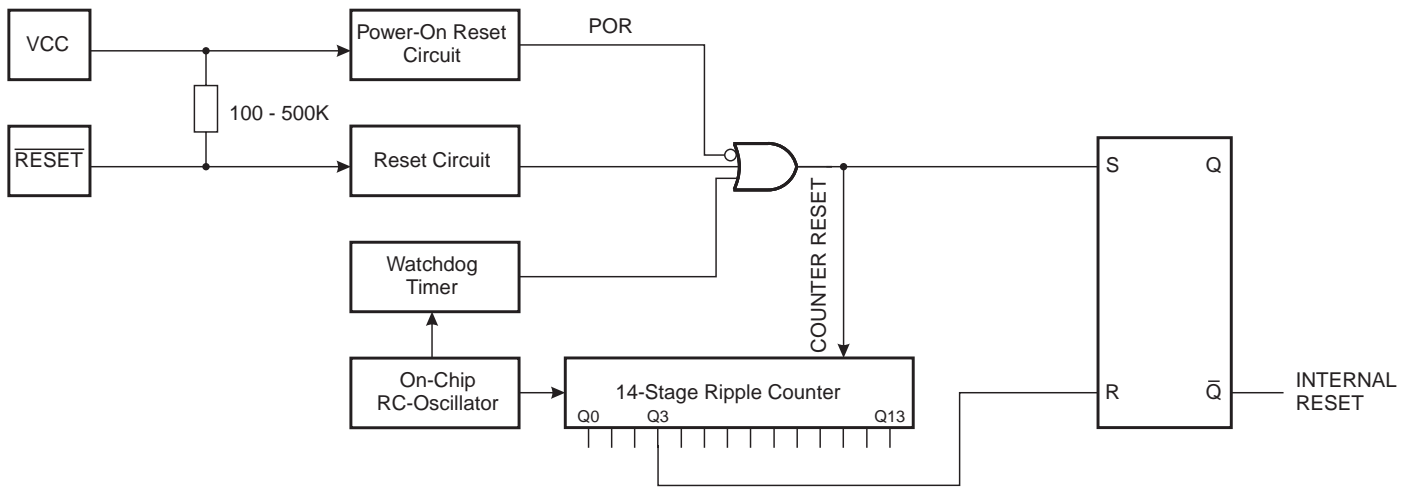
VCC

Power-On Reset Circuit

POR

100 - 500K

$\overline{\text{RESET}}$

Reset Circuit

COUNTER RESET

S

Q

Watchdog Timer

On-Chip RC-Oscillator

14-Stage Ripple Counter

Q0

Q3

Q13

R

$\bar{Q}$

INTERNAL RESET